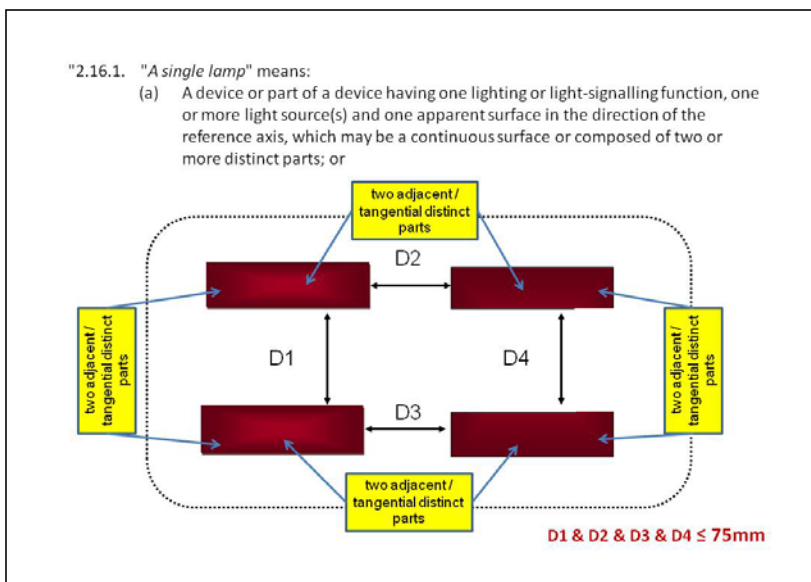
"2.16.1. "*A single lamp*" means:

(a) A device or part of a device having one lighting or light-signalling function, one or more light source(s) and one apparent surface in the direction of the reference axis, which may be a continuous surface or composed of two or more distinct parts; or

two adjacent / tangential distinct parts

D2

two adjacent / tangential distinct parts

D1

D4

two adjacent / tangential distinct parts

D3

two adjacent / tangential distinct parts

D1 & D2 & D3 & D4 ≤ 75mm